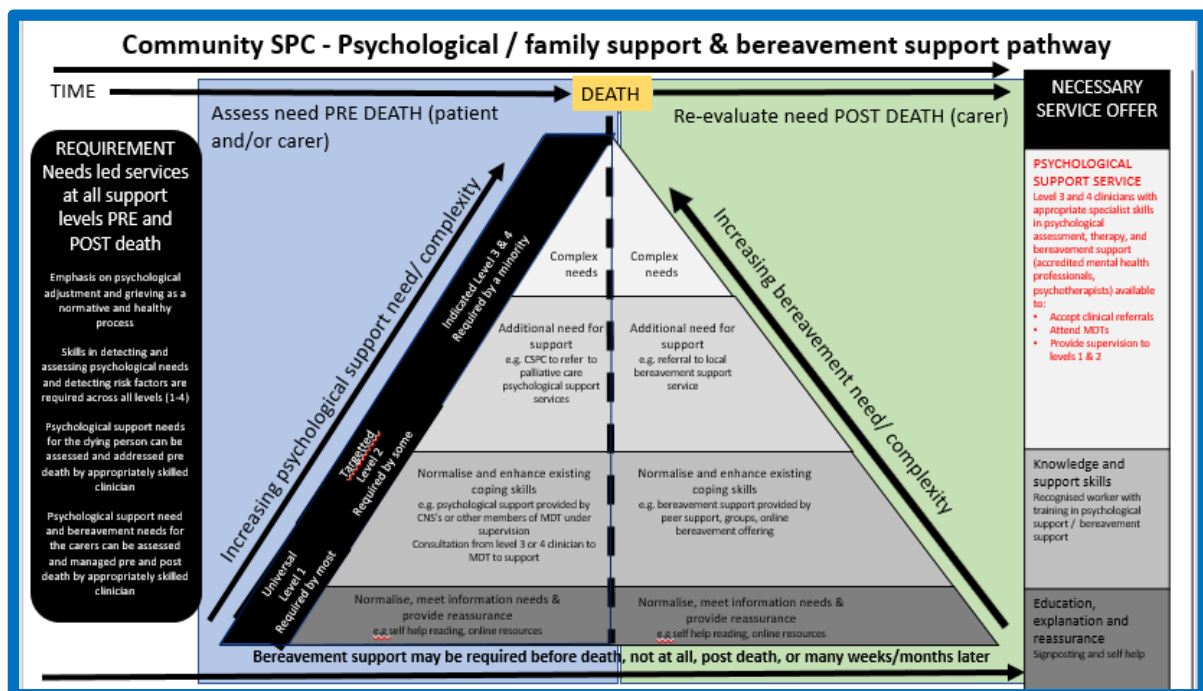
Community SPC - Psychological / family support & bereavement support pathway

TIME

DEATH

Assess need PRE DEATH (patient and/or carer)

Re-evaluate need POST DEATH (carer)

NECESSARY SERVICE OFFER

REQUIREMENT
Needs led services at all support levels PRE and POST death

Emphasis on psychological adjustment and grieving as a normative and healthy process

Skills in detecting and assessing psychological needs and detecting risk factors are required across all levels (1-4)

Psychological support needs for the dying person can be assessed and addressed pre death by appropriately skilled clinician

Psychological support need and bereavement needs for the carers can be assessed and managed pre and post death by appropriately skilled clinician

Increasing psychological support need/ complexity

Indicated Level 3 & 4
Required by a minority

Targetted Level 2
Required by some

Universal Level 1
Required by most

Complex needs

Complex needs

Additional need for support
e.g. CSPC to refer to palliative care psychological support services

Additional need for support
e.g. referral to local bereavement support service

Normalise and enhance existing coping skills
e.g. psychological support provided by CNS's or other members of MDT under supervision
Consultation from level 3 or 4 clinician to MDT to support

Normalise and enhance existing coping skills
e.g. bereavement support provided by peer support, groups, online bereavement offering

Normalise, meet information needs & provide reassurance
e.g self help reading, online resources

Normalise, meet information needs & provide reassurance
e.g self help reading, online resources

Increasing bereavement need/ complexity

PSYCHOLOGICAL SUPPORT SERVICE
Level 3 and 4 clinicians with appropriate specialist skills in psychological assessment, therapy, and bereavement support (accredited mental health professionals, psychotherapists) available to:
• Accept clinical referrals
• Attend MDTs
• Provide supervision to levels 1 & 2

Knowledge and support skills
Recognised worker with training in psychological support / bereavement support

Education, explanation and reassurance
Signposting and self help

Bereavement support may be required before death, not at all, post death, or many weeks/months later